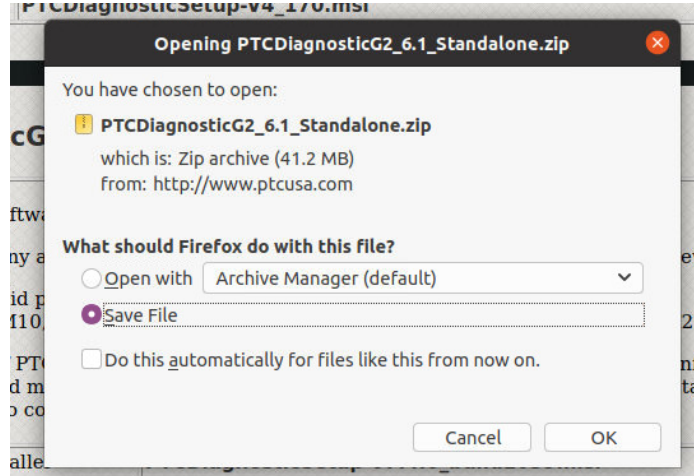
PTCDiagnosticSetup-v4_170.msi

Opening PTCDiagnosticG2_6.1_Standalone.zip

You have chosen to open:

PTCDiagnosticG2_6.1_Standalone.zip

which is: Zip archive (41.2 MB)
from: http://www.ptcusa.com

What should Firefox do with this file?

Open with Archive Manager (default)

Save File

Do this automatically for files like this from now on.

Cancel OK

cG

ftwa

ny a

id p
110,

PT
d m
co

alle

ev

2

ta